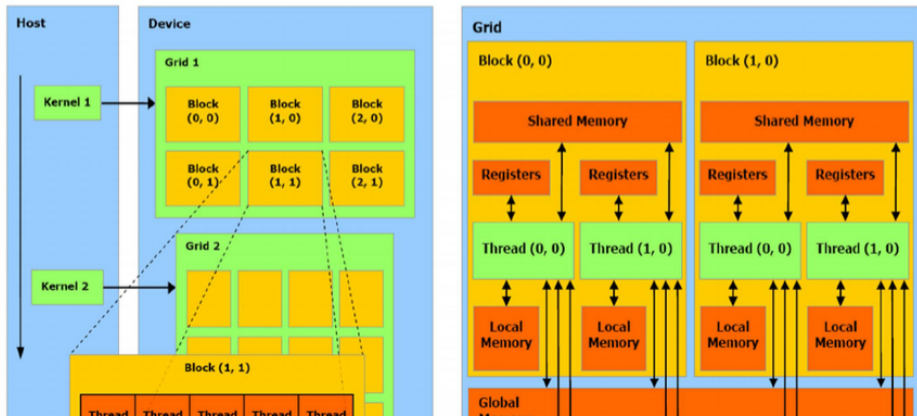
Host

Device

Grid 1

Kernel 1

Block (0, 0)

Block (1, 0)

Block (2, 0)

Block (0, 1)

Block (1, 1)

Block (2, 1)

Grid 2

Kernel 2

Block (1, 1)

Thread

Thread

Thread

Thread

Thread

Grid

Block (0, 0)

Block (1, 0)

Shared Memory

Shared Memory

Registers

Registers

Registers

Registers

Thread (0, 0)

Thread (1, 0)

Thread (0, 0)

Thread (1, 0)

Local Memory

Local Memory

Local Memory

Local Memory

Global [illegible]